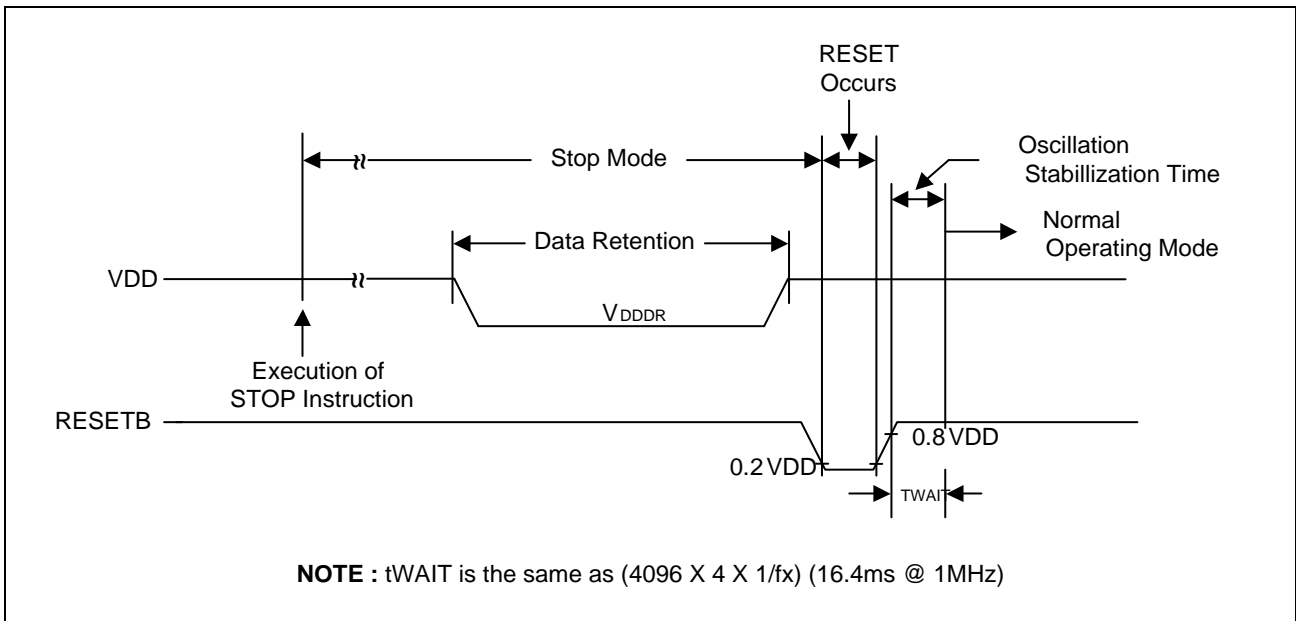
RESET Occurs

Stop Mode

Oscillation Stabillization Time

Normal Operating Mode

Data Retention

VDD

V$_{DDDR}$

Execution of STOP Instruction

RESETB

0.2 VDD

0.8 VDD

TWAIT

**NOTE :** tWAIT is the same as (4096 X 4 X 1/fx) (16.4ms @ 1MHz)